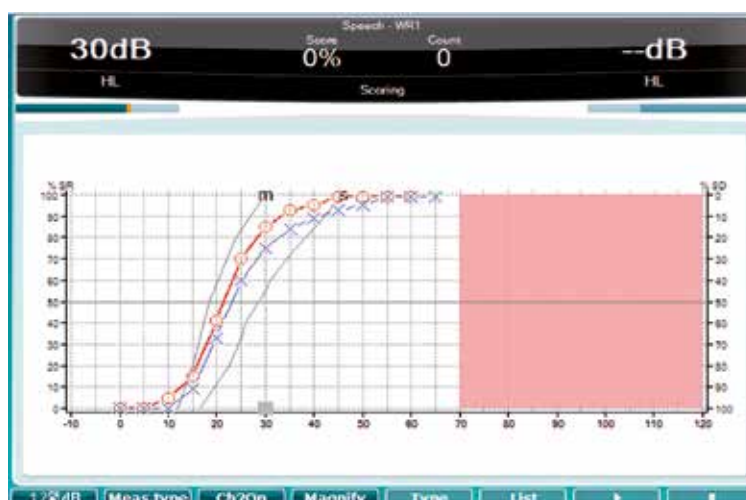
Speech - WR1

30dB
HL

Score
0%

Count
0

Scoring

--dB
HL

% SR
100
90
80
70
60
50
40
30
20
10
0

m

S

% SD
0
10
20
30
40
50
60
70
80
90
100

-10 0 10 20 30 40 50 60 70 80 90 100 110 120

1/2 dB | Meas type | Ch2On | Magnify | Type | List